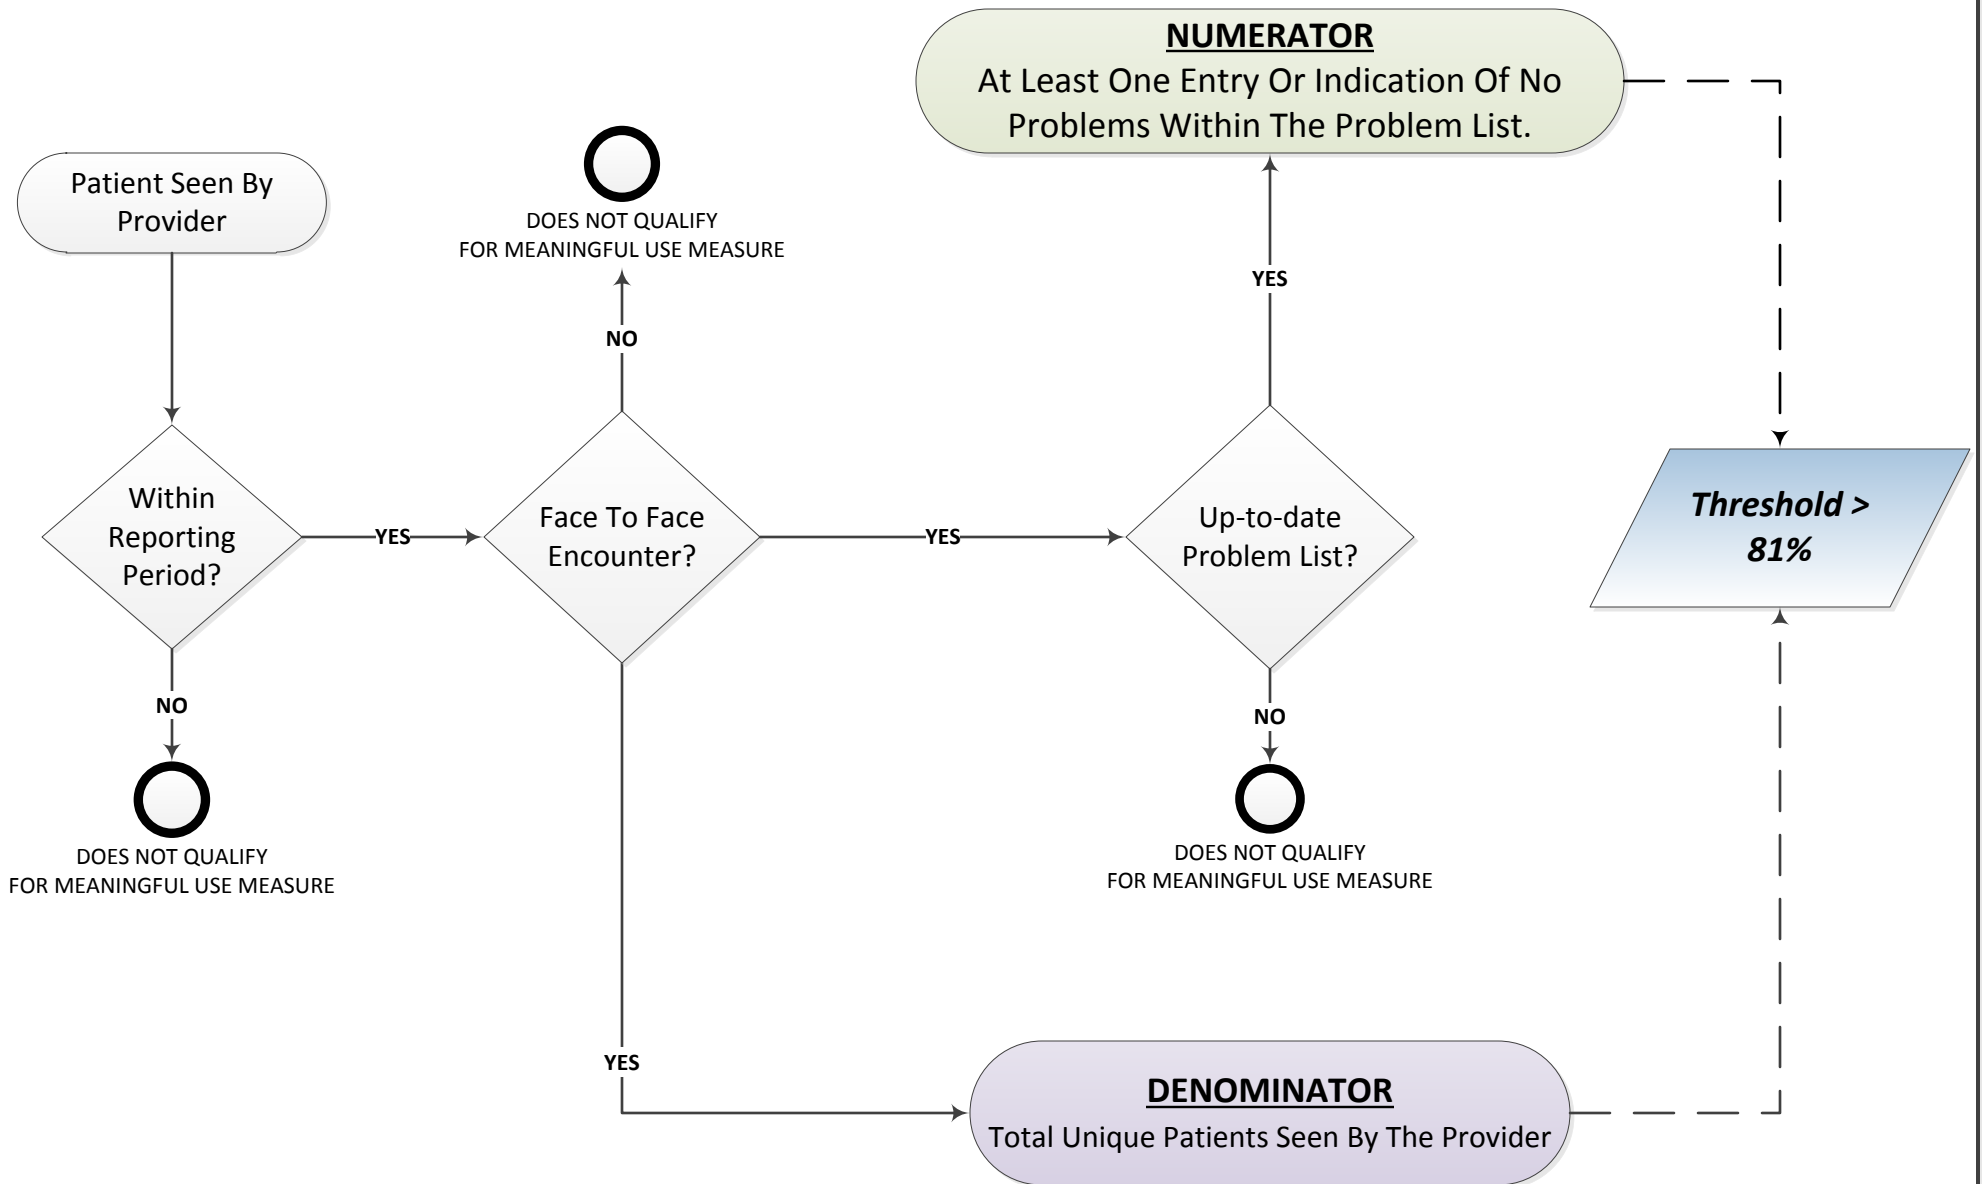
NUMERATOR
At Least One Entry Or Indication Of No Problems Within The Problem List.

Patient Seen By Provider

DOES NOT QUALIFY
FOR MEANINGFUL USE MEASURE

NO

YES

Within Reporting Period?

YES

Face To Face Encounter?

YES

Up-to-date Problem List?

Threshold > 81%

NO

DOES NOT QUALIFY
FOR MEANINGFUL USE MEASURE

NO

DOES NOT QUALIFY
FOR MEANINGFUL USE MEASURE

YES

DENOMINATOR
Total Unique Patients Seen By The Provider